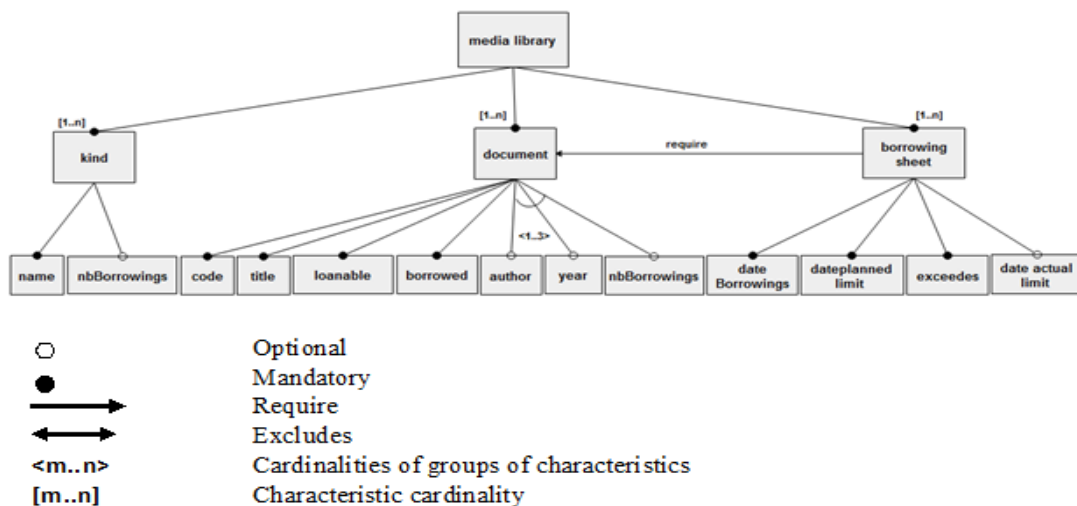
media library

[1..n]
kind

[1..n]
document

require

[1..n]
borrowing sheet

<1..3>

name
nbBorrowings
code
title
loanable
borrowed
author
year
nbBorrowings
date Borrowings
dateplanned limit
exceedes
date actual limit

Optional
Mandatory
Require
Excludes
<m..n> Cardinalities of groups of characteristics
[m..n] Characteristic cardinality